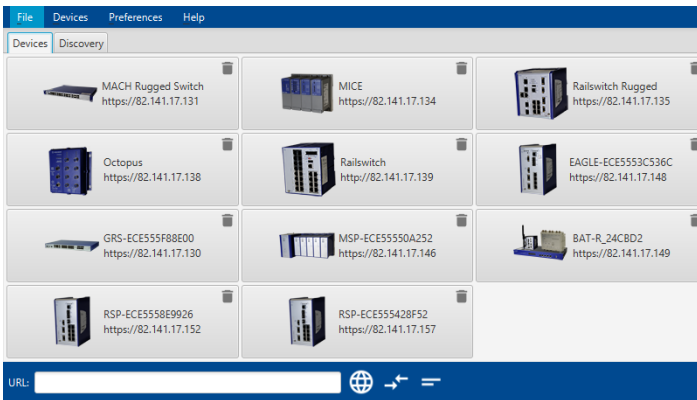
File Devices Preferences Help

Devices Discovery

MACH Rugged Switch
https://82.141.17.131

MICE
https://82.141.17.134

Railswitch Rugged
https://82.141.17.135

Octopus
https://82.141.17.138

Railswitch
http://82.141.17.139

EAGLE-ECE5553C536C
https://82.141.17.148

GRS-ECE555F88E00
https://82.141.17.130

MSP-ECE55550A252
https://82.141.17.146

BAT-R_24CBD2
https://82.141.17.149

RSP-ECE5558E9926
https://82.141.17.152

RSP-ECE555428F52
https://82.141.17.157

URL: